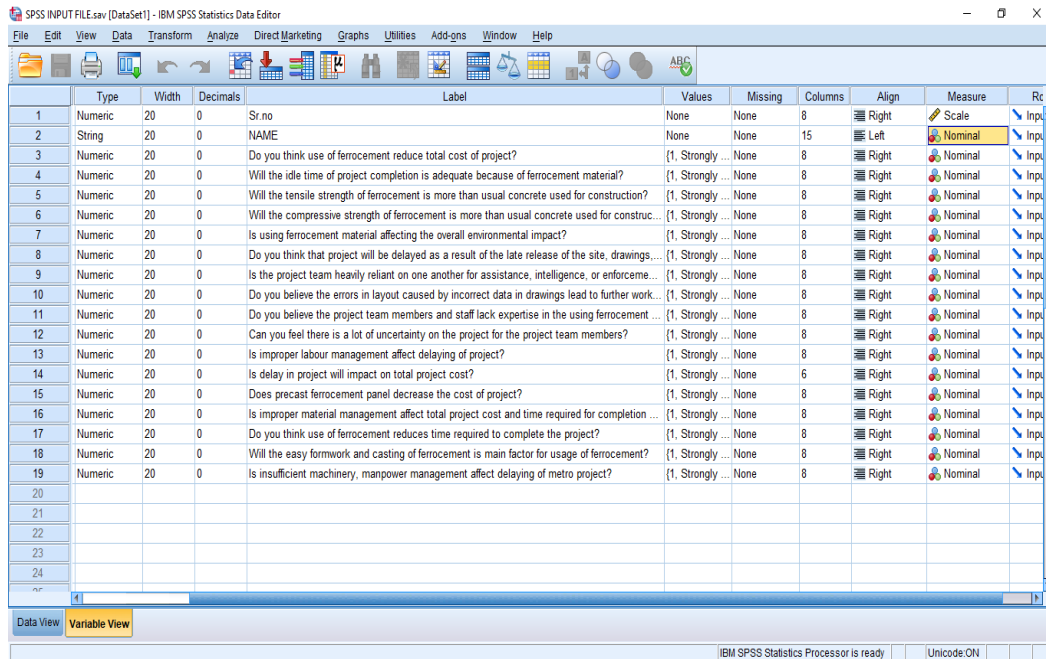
SPSS INPUT FILE.sav [DataSet1] - IBM SPSS Statistics Data Editor

File Edit View Data Transform Analyze Direct Marketing Graphs Utilities Add-ons Window Help

| | Type | Width | Decimals | Label | Values | Missing | Columns | Align | Measure | Ro |
|---|---|---|---|---|---|---|---|---|---|---|
| 1 | Numeric | 20 | 0 | Sr.no | None | None | 8 | Right | Scale | Inpu |
| 2 | String | 20 | 0 | NAME | None | None | 15 | Left | Nominal | Inpu |
| 3 | Numeric | 20 | 0 | Do you think use of ferrocement reduce total cost of project? | {1, Strongly ... | None | 8 | Right | Nominal | Inpu |
| 4 | Numeric | 20 | 0 | Will the idle time of project completion is adequate because of ferrocement material? | {1, Strongly ... | None | 8 | Right | Nominal | Inpu |
| 5 | Numeric | 20 | 0 | Will the tensile strength of ferrocement is more than usual concrete used for construction? | {1, Strongly ... | None | 8 | Right | Nominal | Inpu |
| 6 | Numeric | 20 | 0 | Will the compressive strength of ferrocement is more than usual concrete used for construc... | {1, Strongly ... | None | 8 | Right | Nominal | Inpu |
| 7 | Numeric | 20 | 0 | Is using ferrocement material affecting the overall environmental impact? | {1, Strongly ... | None | 8 | Right | Nominal | Inpu |
| 8 | Numeric | 20 | 0 | Do you think that project will be delayed as a result of the late release of the site, drawings,... | {1, Strongly ... | None | 8 | Right | Nominal | Inpu |
| 9 | Numeric | 20 | 0 | Is the project team heavily reliant on one another for assistance, intelligence, or enforceme... | {1, Strongly ... | None | 8 | Right | Nominal | Inpu |
| 10 | Numeric | 20 | 0 | Do you believe the errors in layout caused by incorrect data in drawings lead to further work... | {1, Strongly ... | None | 8 | Right | Nominal | Inpu |
| 11 | Numeric | 20 | 0 | Do you believe the project team members and staff lack expertise in the using ferrocement ... | {1, Strongly ... | None | 8 | Right | Nominal | Inpu |
| 12 | Numeric | 20 | 0 | Can you feel there is a lot of uncertainty on the project for the project team members? | {1, Strongly ... | None | 8 | Right | Nominal | Inpu |
| 13 | Numeric | 20 | 0 | Is improper labour management affect delaying of project? | {1, Strongly ... | None | 8 | Right | Nominal | Inpu |
| 14 | Numeric | 20 | 0 | Is delay in project will impact on total project cost? | {1, Strongly ... | None | 6 | Right | Nominal | Inpu |
| 15 | Numeric | 20 | 0 | Does precast ferrocement panel decrease the cost of project? | {1, Strongly ... | None | 8 | Right | Nominal | Inpu |
| 16 | Numeric | 20 | 0 | Is improper material management affect total project cost and time required for completion ... | {1, Strongly ... | None | 8 | Right | Nominal | Inpu |
| 17 | Numeric | 20 | 0 | Do you think use of ferrocement reduces time required to complete the project? | {1, Strongly ... | None | 8 | Right | Nominal | Inpu |
| 18 | Numeric | 20 | 0 | Will the easy formwork and casting of ferrocement is main factor for usage of ferrocement? | {1, Strongly ... | None | 8 | Right | Nominal | Inpu |
| 19 | Numeric | 20 | 0 | Is insufficient machinery, manpower management affect delaying of metro project? | {1, Strongly ... | None | 8 | Right | Nominal | Inpu |
| 20 | | | | | | | | | | |
| 21 | | | | | | | | | | |
| 22 | | | | | | | | | | |
| 23 | | | | | | | | | | |
| 24 | | | | | | | | | | |

Data View Variable View

IBM SPSS Statistics Processor is ready Unicode:ON